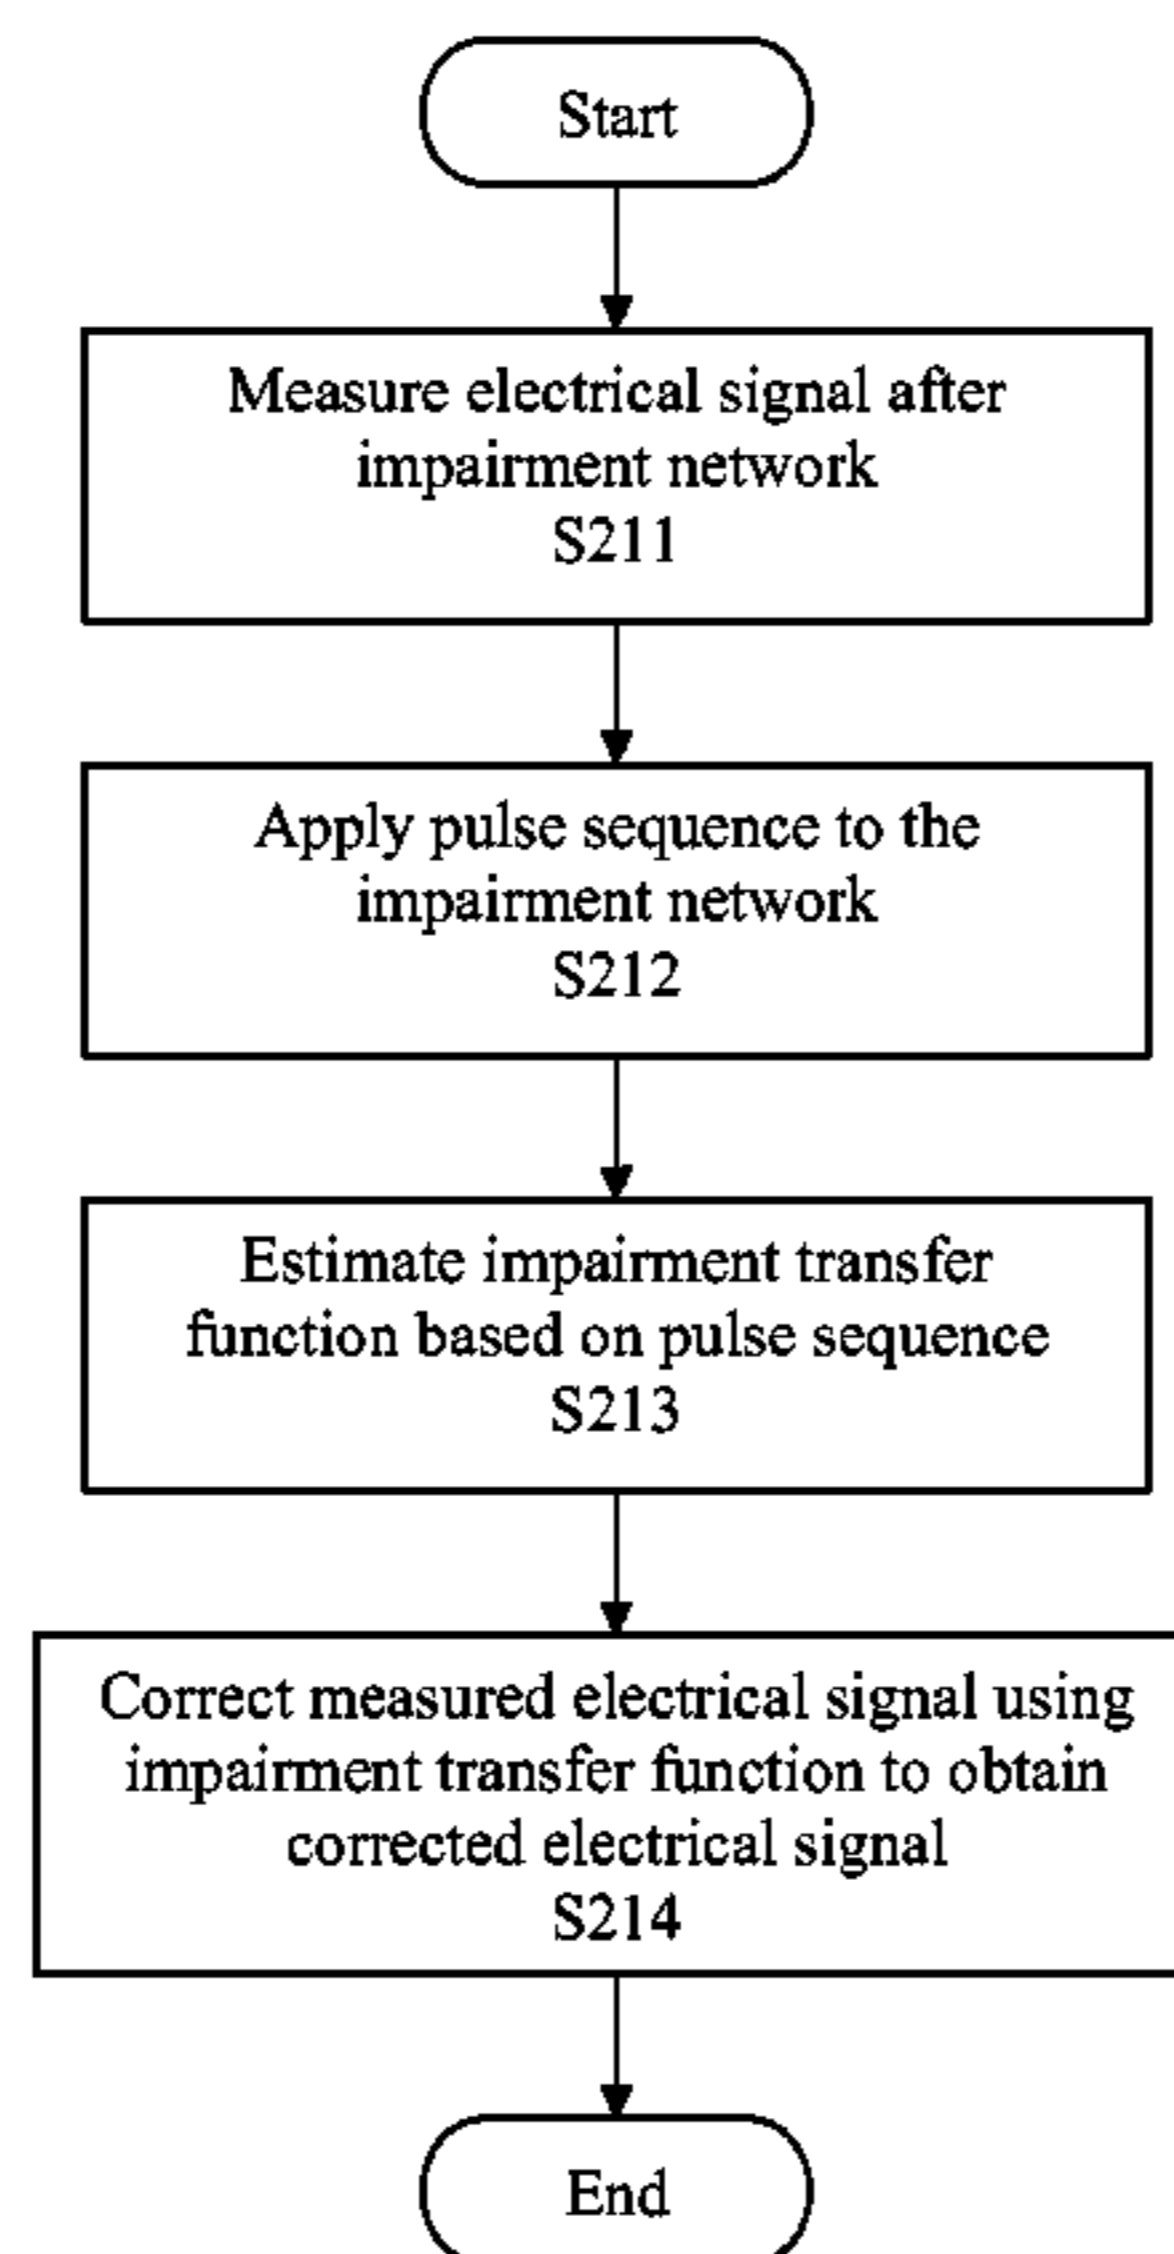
Start

Measure electrical signal after impairment network
S211

Apply pulse sequence to the impairment network
S212

Estimate impairment transfer function based on pulse sequence
S213

Correct measured electrical signal using impairment transfer function to obtain corrected electrical signal
S214

End